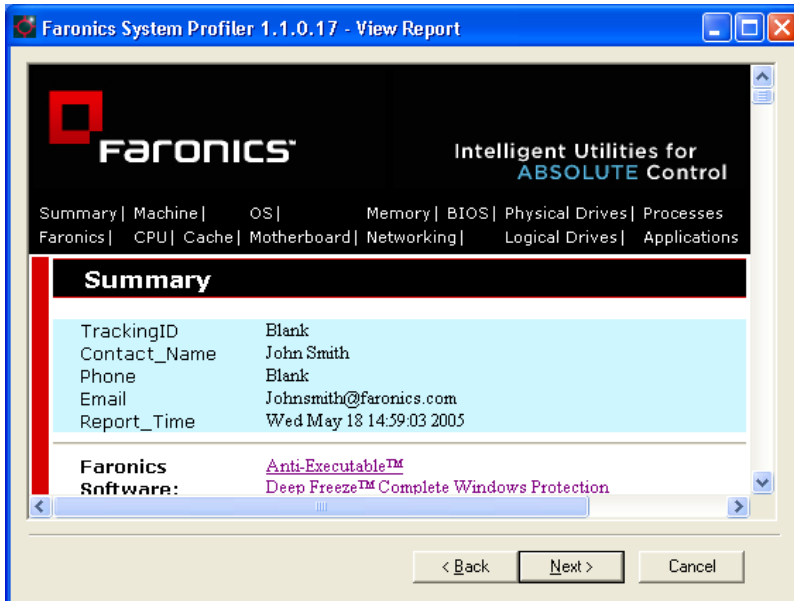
Faronics System Profiler 1.1.0.17 - View Report

Faronics

Intelligent Utilities for ABSOLUTE Control

Summary | Machine | OS | Memory | BIOS | Physical Drives | Processes
Faronics | CPU | Cache | Motherboard | Networking | Logical Drives | Applications

Summary

| | |
|---|---|
| TrackingID | Blank |
| Contact_Name | John Smith |
| Phone | Blank |
| Email | Johnsmith@faronics.com |
| Report_Time | Wed May 18 14:59:03 2005 |

Faronics Software: Anti-Executable™
Deep Freeze™ Complete Windows Protection

< Back | Next > | Cancel